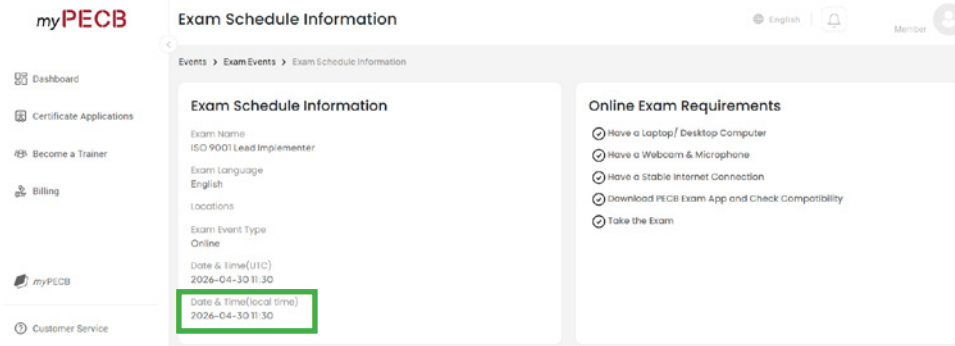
myPECB

Exam Schedule Information

English

Member

Dashboard

Certificate Applications

Become a Trainer

Billing

myPECB

Customer Service

Events > Exam Events > Exam Schedule Information

Exam Schedule Information

Exam Name
ISO 9001 Lead Implementer

Exam Language
English

Locations

Exam Event Type
Online

Date & Time(UTC)
2026-04-30 11:30

Date & Time(local time)
2026-04-30 11:30

Online Exam Requirements

Have a Laptop/ Desktop Computer

Have a Webcam & Microphone

Have a Stable Internet Connection

Download PECB Exam App and Check Compatibility

Take the Exam